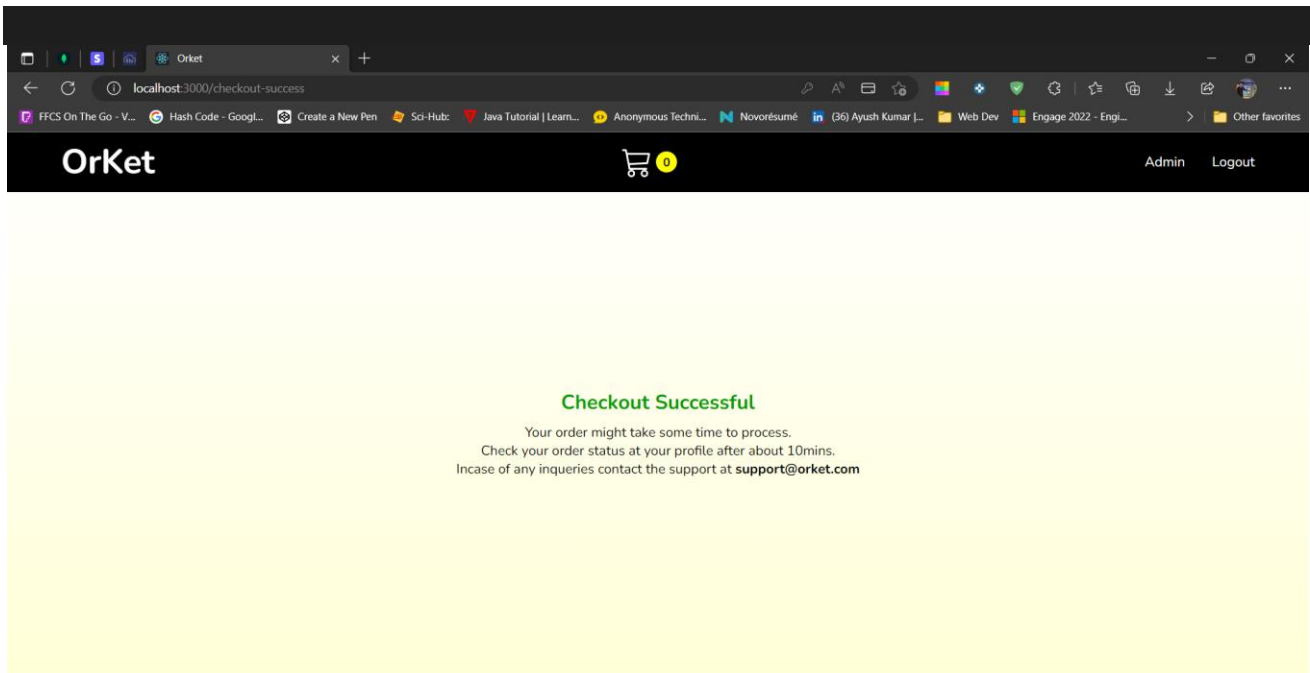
Orket

localhost:3000/checkout-success

FFCS On The Go - V... Hash Code - Googl... Create a New Pen Sci-Hub: Java Tutorial | Learn... Anonymous Techni... Novorésumé (36) Ayush Kumar |... Web Dev Engage 2022 - Engi... Other favorites

OrKet

0

Admin Logout

Checkout Successful

Your order might take some time to process.
Check your order status at your profile after about 10mins.
Incase of any inqueries contact the support at **support@orket.com**